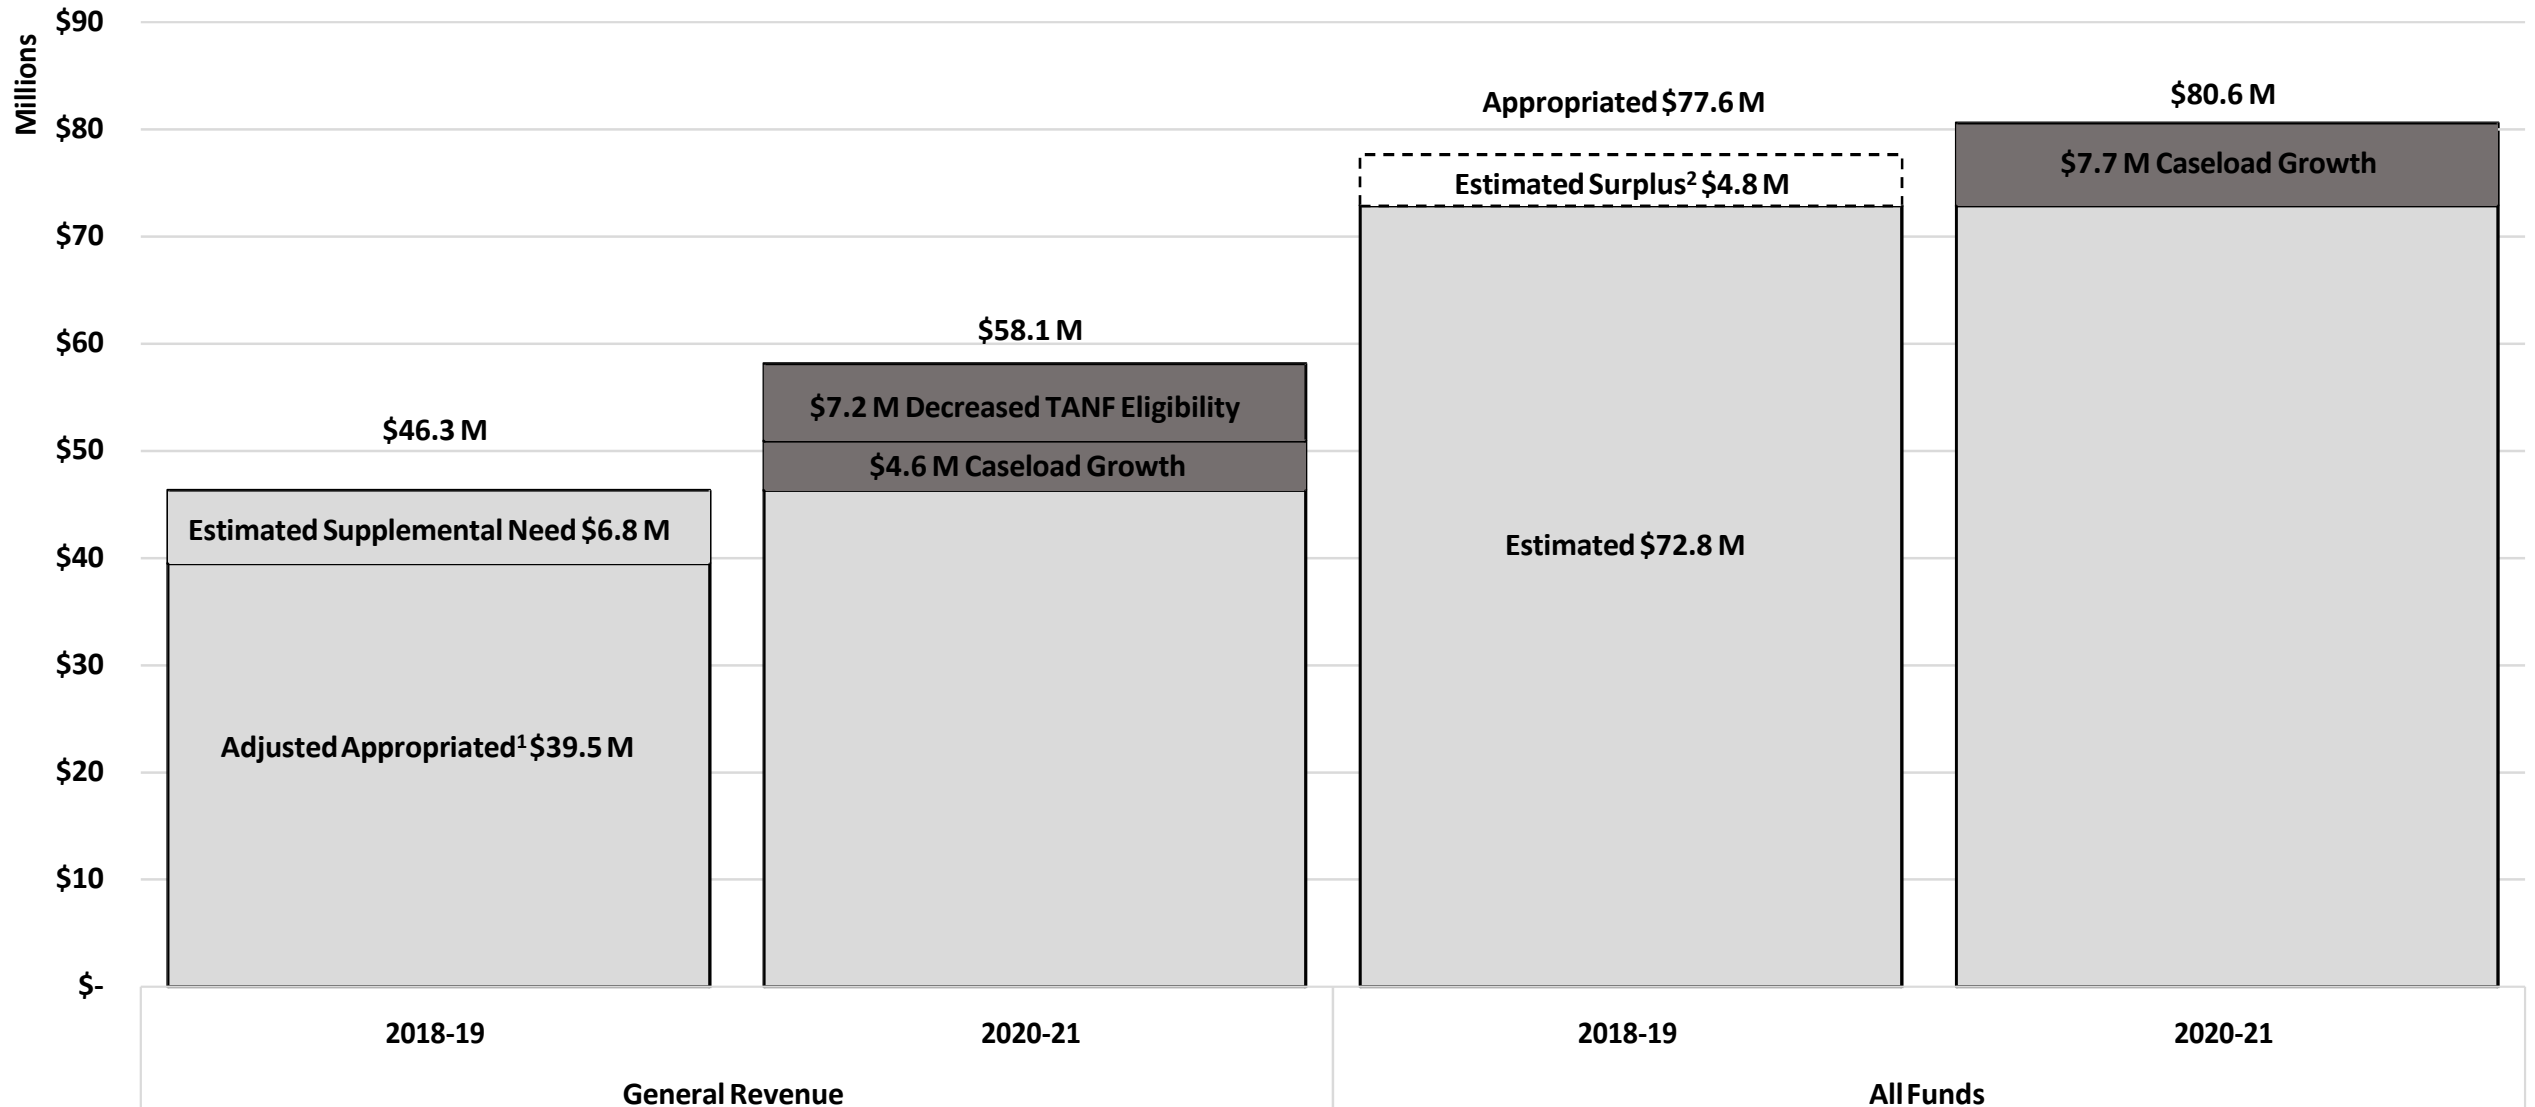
Millions

\$90
\$80
\$70
\$60
\$50
\$40
\$30
\$20
\$10
\$-

\$46.3 M
Estimated Supplemental Need \$6.8 M
Adjusted Appropriated$^1$ \$39.5 M

\$58.1 M
\$7.2 M Decreased TANF Eligibility
\$4.6 M Caseload Growth

Appropriated \$77.6 M
Estimated Surplus$^2$ \$4.8 M
Estimated \$72.8 M

\$80.6 M
\$7.7 M Caseload Growth

2018-19
2020-21
General Revenue

2018-19
2020-21
All Funds